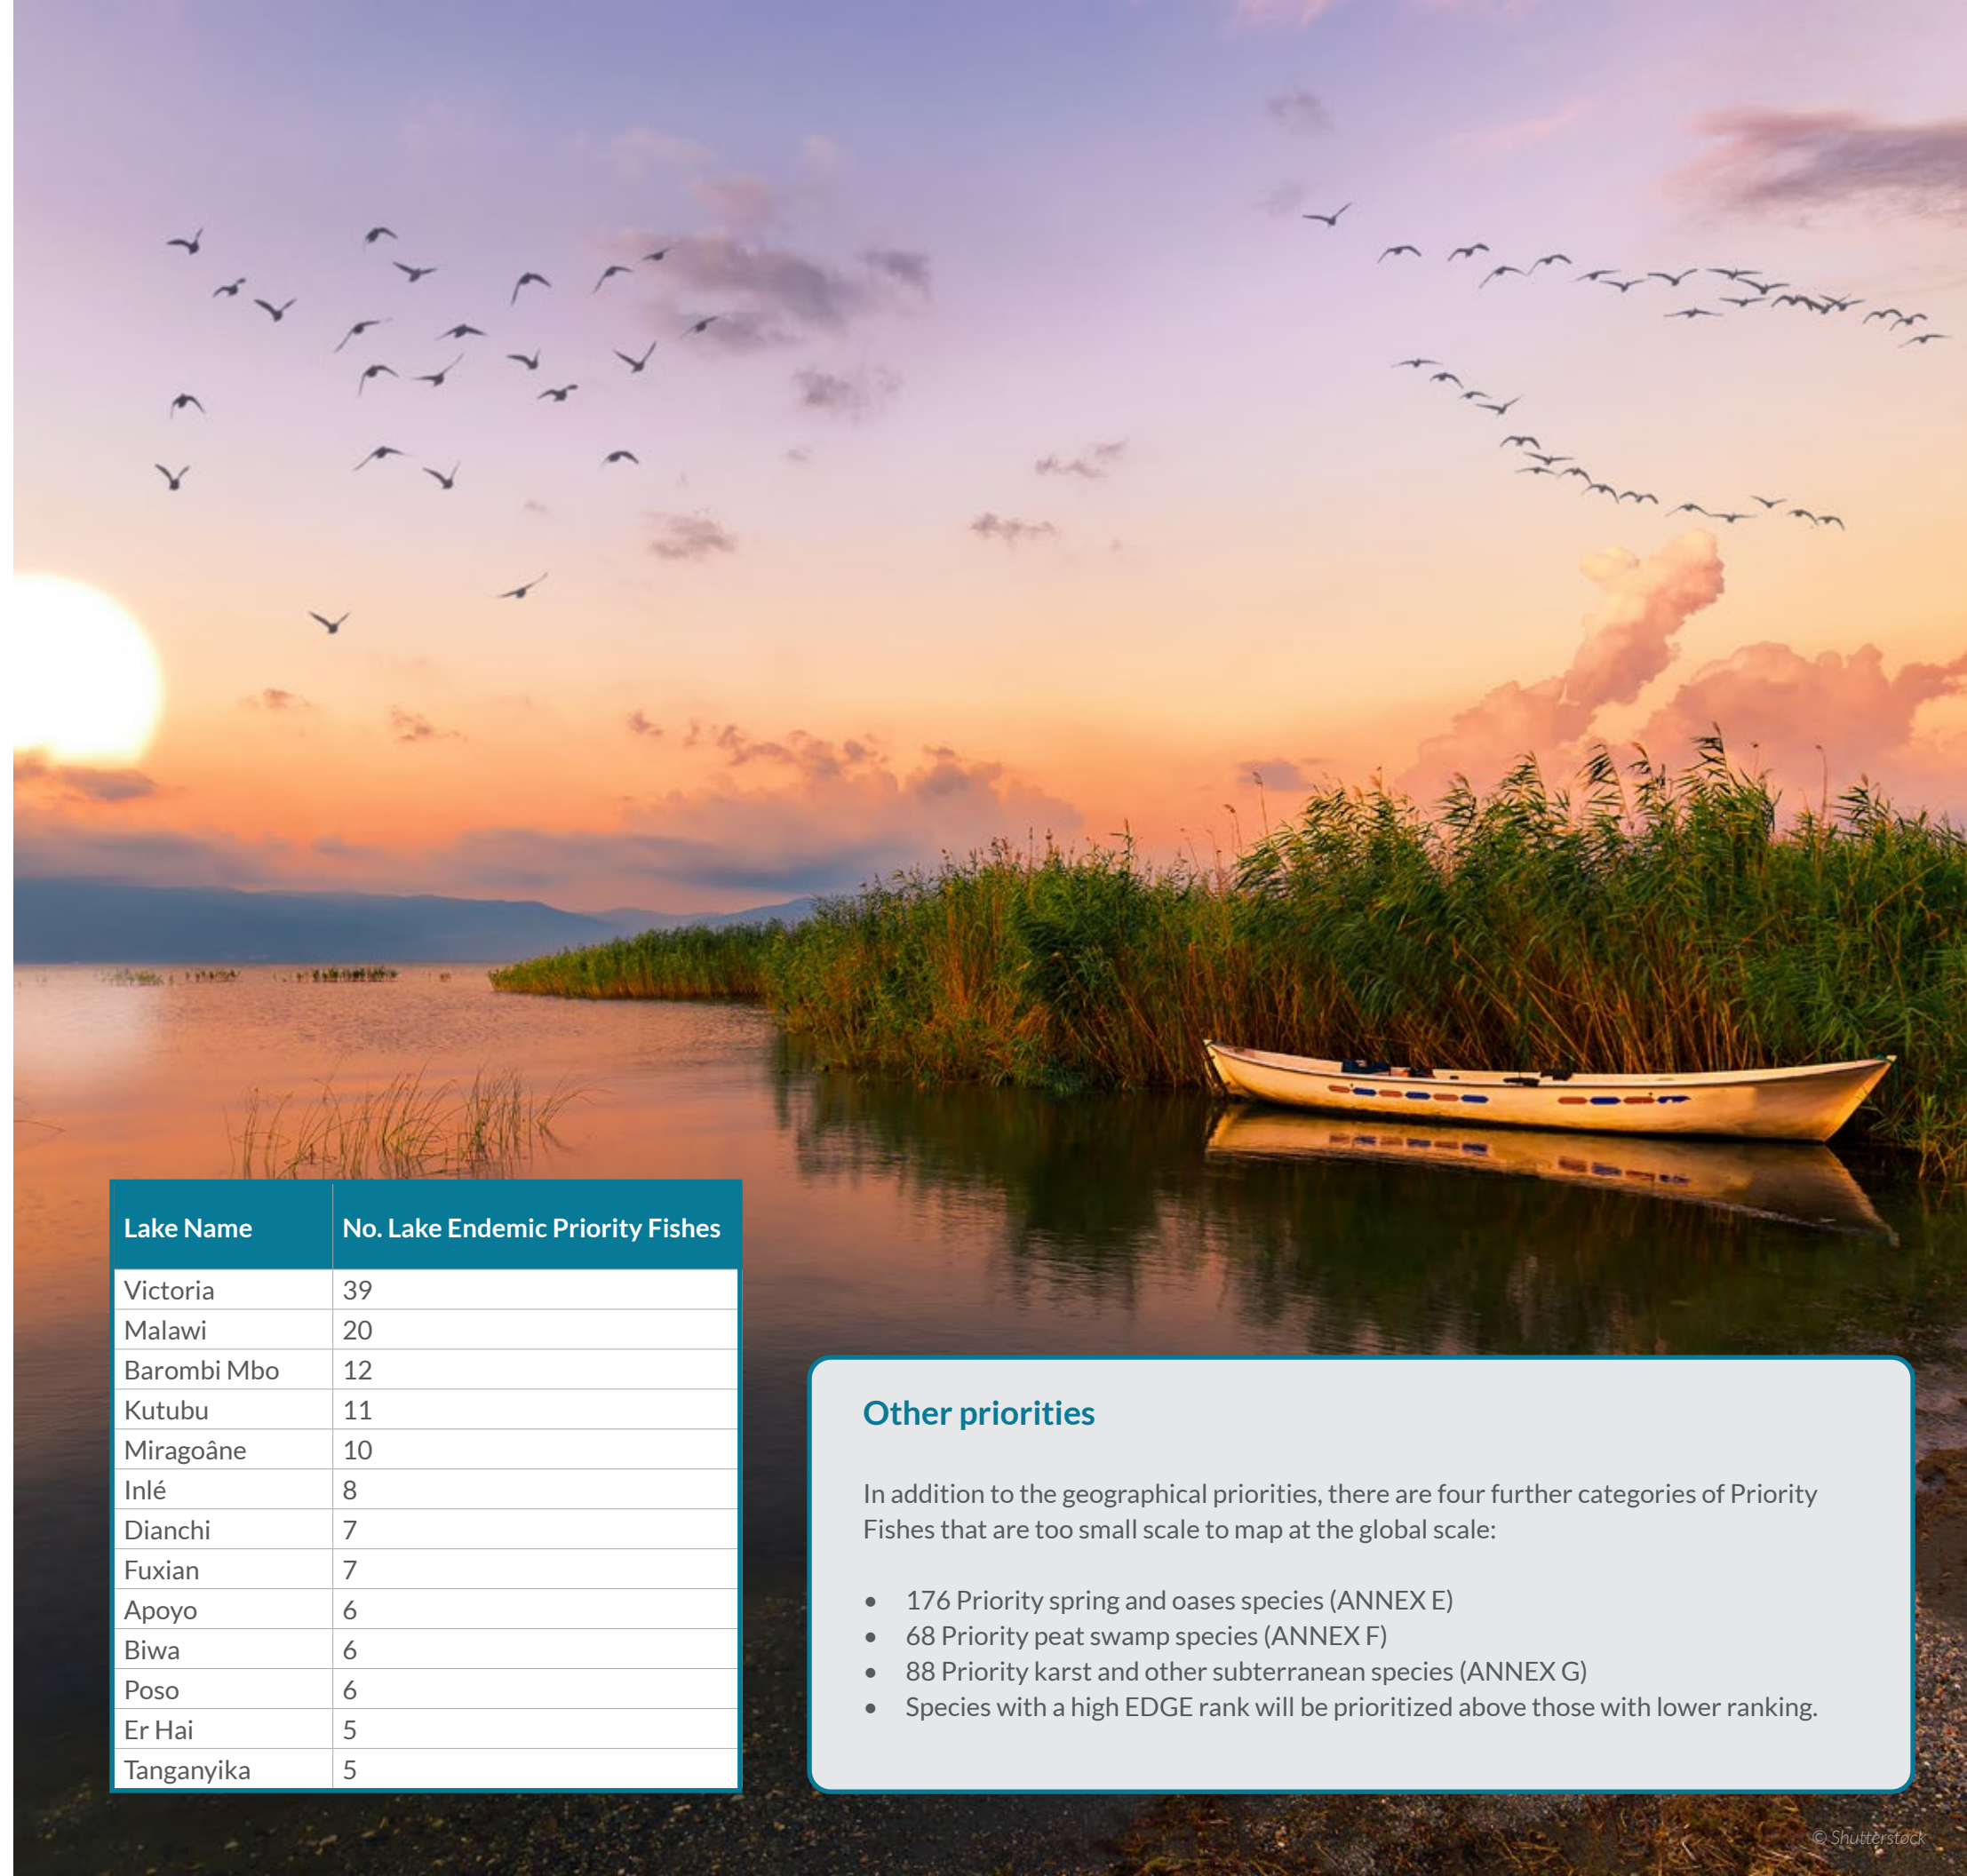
| Lake Name | No. Lake Endemic Priority Fishes |
|---|---|
| Victoria | 39 |
| Malawi | 20 |
| Barombi Mbo | 12 |
| Kutubu | 11 |
| Miragoâne | 10 |
| Inlé | 8 |
| Dianchi | 7 |
| Fuxian | 7 |
| Apoyo | 6 |
| Biwa | 6 |
| Poso | 6 |
| Er Hai | 5 |
| Tanganyika | 5 |

Other priorities

In addition to the geographical priorities, there are four further categories of Priority Fishes that are too small scale to map at the global scale:

- 176 Priority spring and oases species (ANNEX E)
- 68 Priority peat swamp species (ANNEX F)
- 88 Priority karst and other subterranean species (ANNEX G)
- Species with a high EDGE rank will be prioritized above those with lower ranking.

© Shutterstock